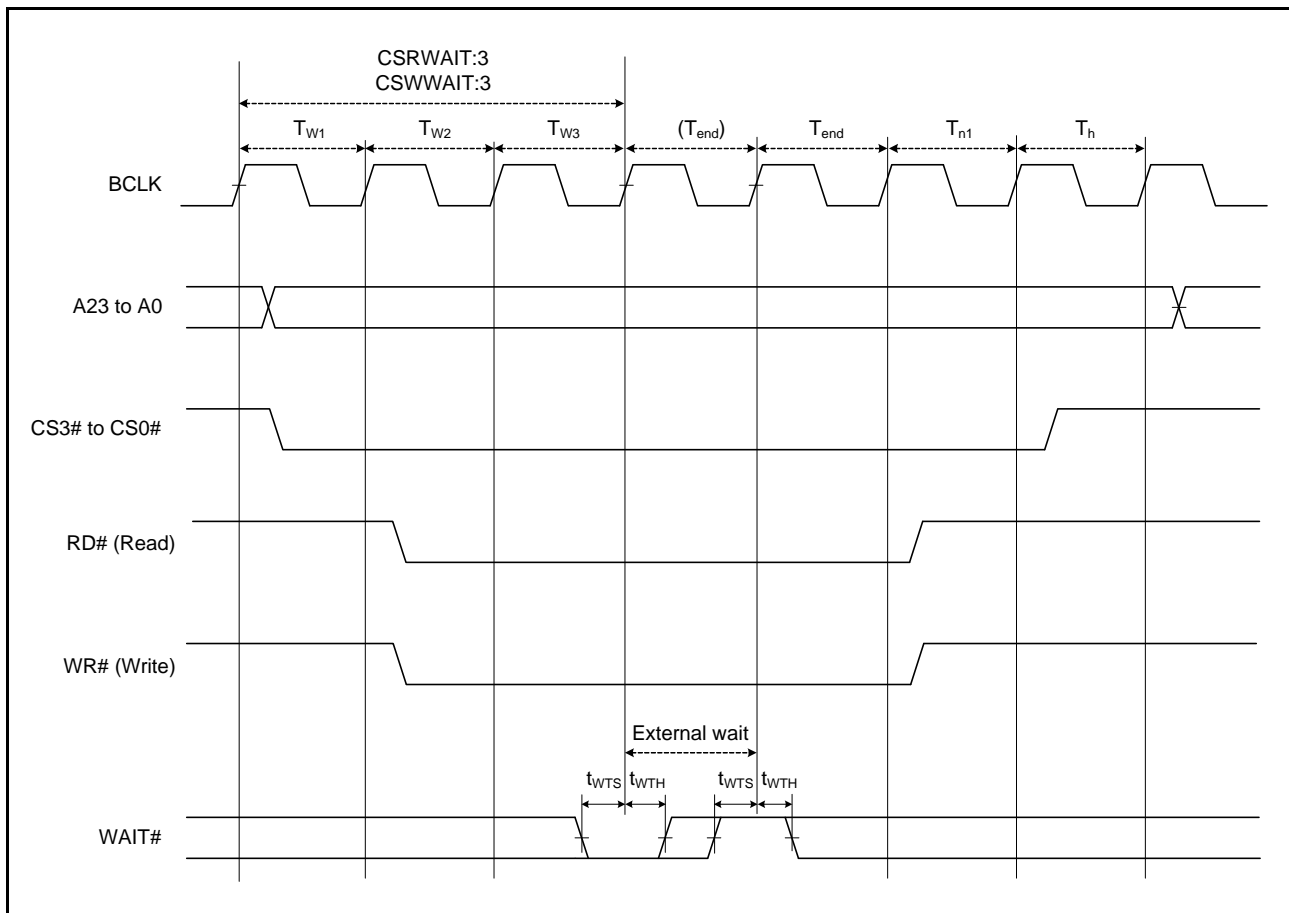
CSRWAIT:3
CSWWAIT:3

$T_{W1}$ $T_{W2}$ $T_{W3}$ $(T_{end})$ $T_{end}$ $T_{n1}$ $T_{h}$

BCLK

A23 to A0

CS3# to CS0#

RD# (Read)

WR# (Write)

External wait

$t_{WTS}$ $t_{WTH}$ $t_{WTS}$ $t_{WTH}$

WAIT#